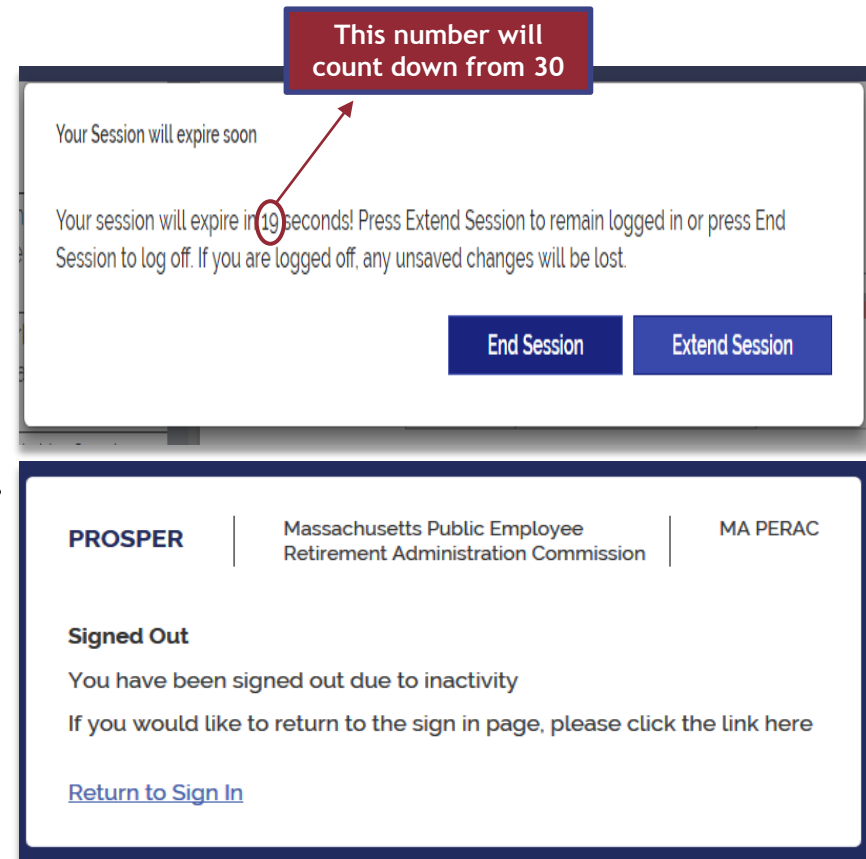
This number will count down from 30

Your Session will expire soon

Your session will expire in 19 seconds! Press Extend Session to remain logged in or press End Session to log off. If you are logged off, any unsaved changes will be lost.

End Session

Extend Session

PROSPER

Massachusetts Public Employee Retirement Administration Commission

MA PERAC

Signed Out

You have been signed out due to inactivity

If you would like to return to the sign in page, please click the link here

Return to Sign In